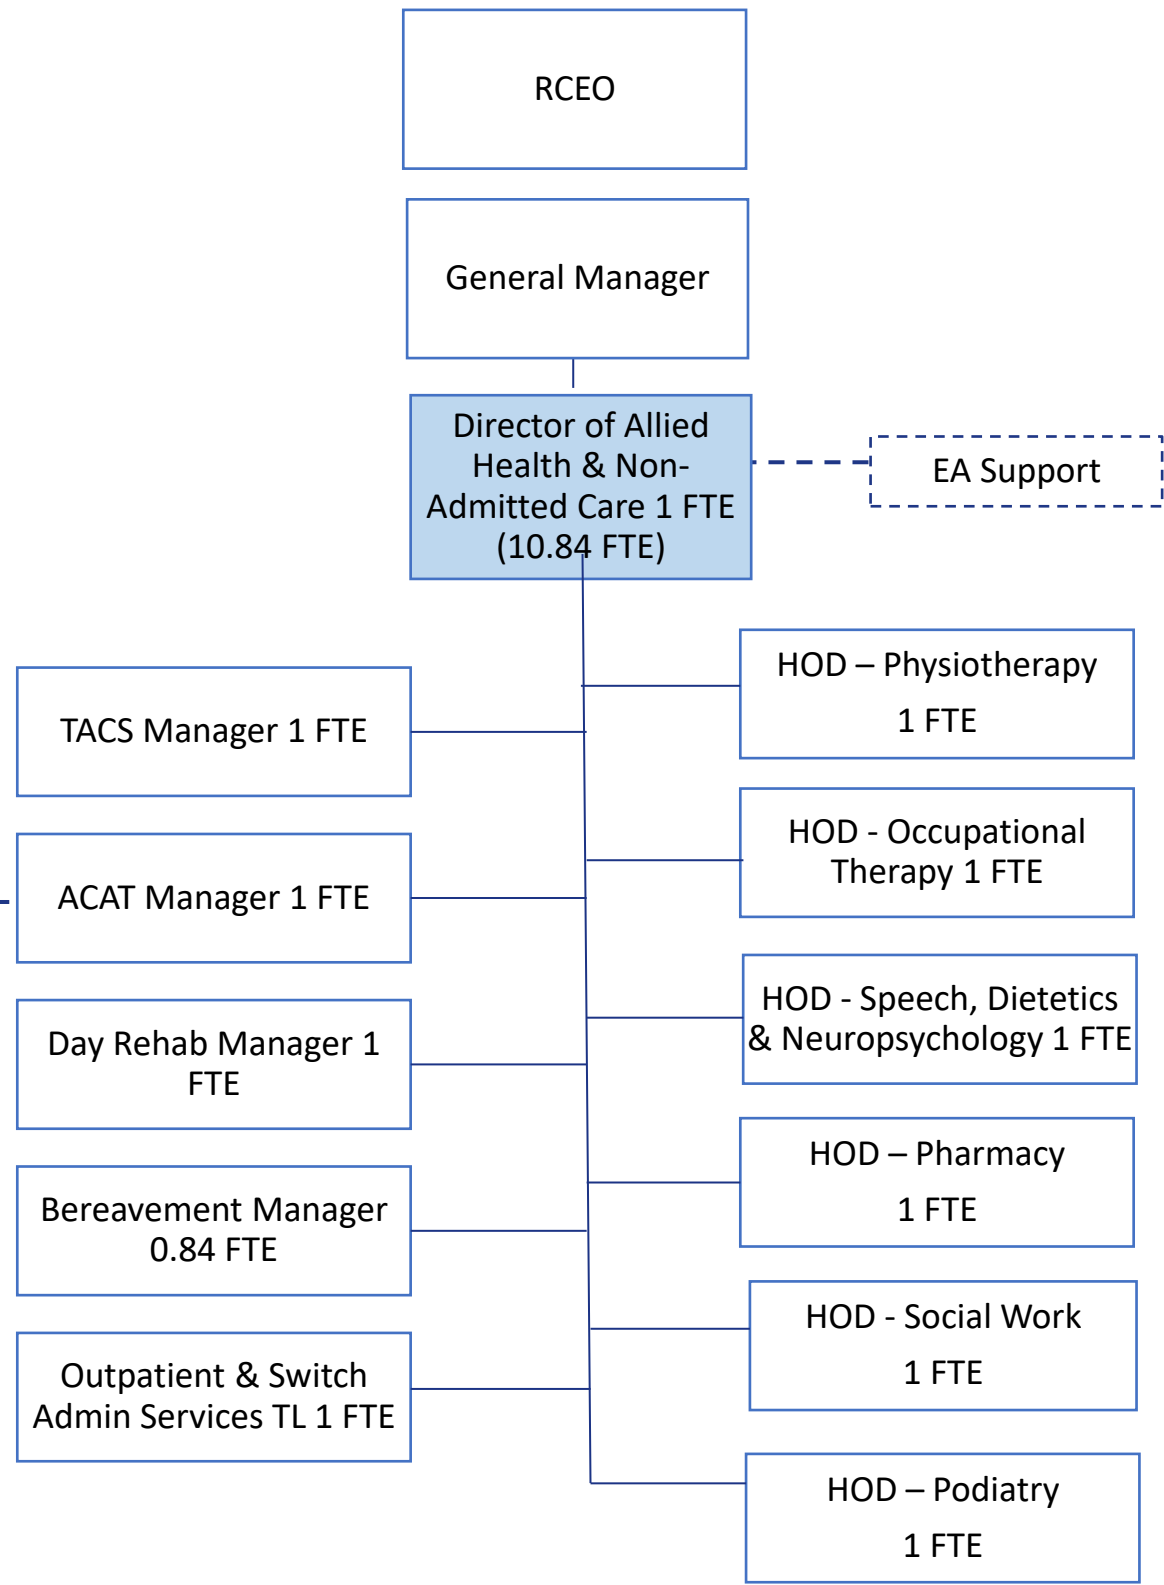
RCEO

General Manager

Director of Allied Health & Non-Admitted Care 1 FTE (10.84 FTE)

EA Support

HOD – Physiotherapy

1 FTE

TACS Manager 1 FTE

HOD - Occupational Therapy 1 FTE

ACAT Manager 1 FTE

HOD - Speech, Dietetics & Neuropsychology 1 FTE

Day Rehab Manager 1 FTE

HOD – Pharmacy

1 FTE

Bereavement Manager 0.84 FTE

HOD - Social Work

1 FTE

Outpatient & Switch Admin Services TL 1 FTE

HOD – Podiatry

1 FTE